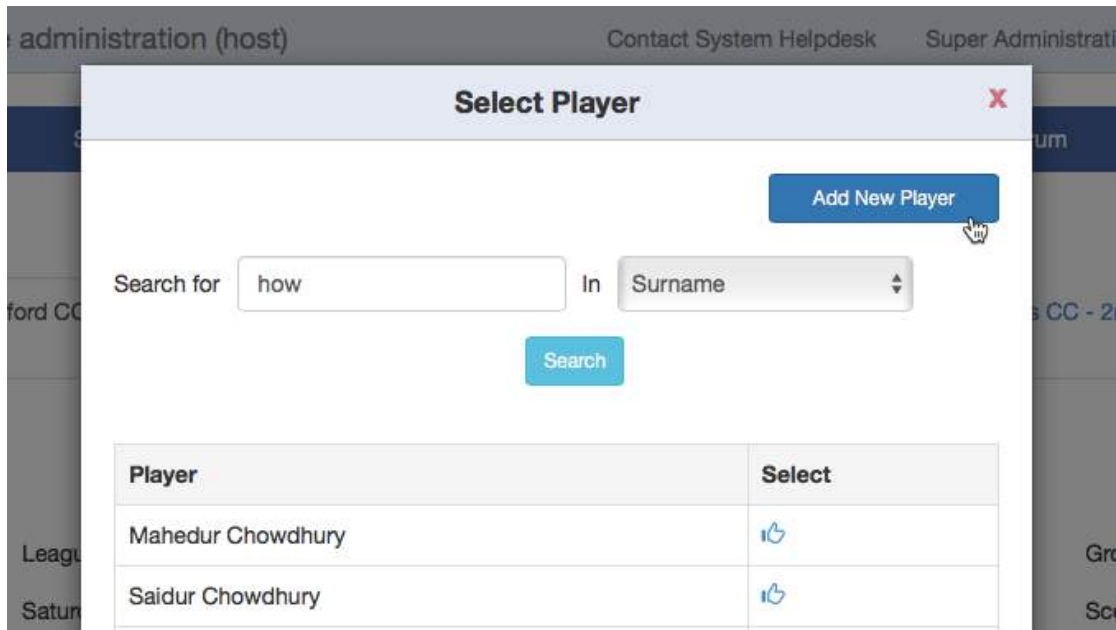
e administration (host)   Contact System Helpdesk   Super Administrati

Select Player

X

um

Add New Player

Search for   how   In   Surname

ford CC   s CC - 2

Search

| Player | Select |
|---|---|
| Mahedur Chowdhury | |
| Saidur Chowdhury | |

Leagu   Gro

Satur   Sc